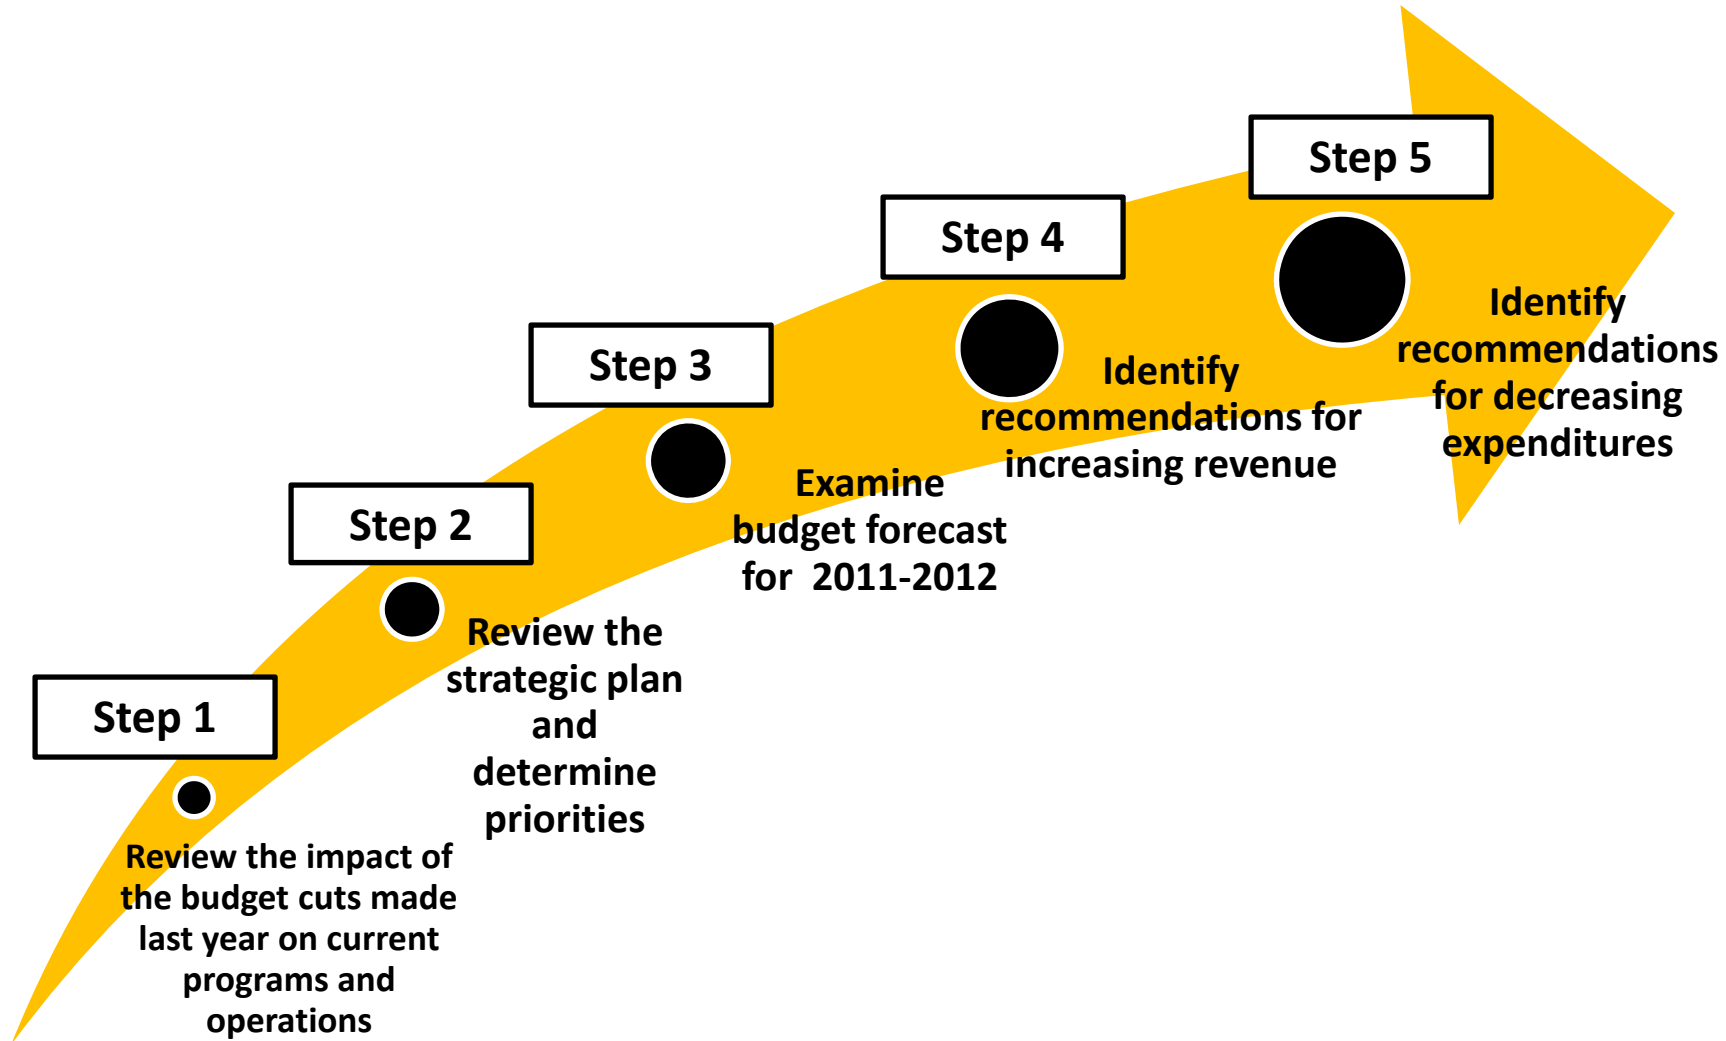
Step 1

Review the impact of the budget cuts made last year on current programs and operations

Step 2

Review the strategic plan and determine priorities

Step 3

Examine budget forecast for 2011-2012

Step 4

Identify recommendations for increasing revenue

Step 5

Identify recommendations for decreasing expenditures